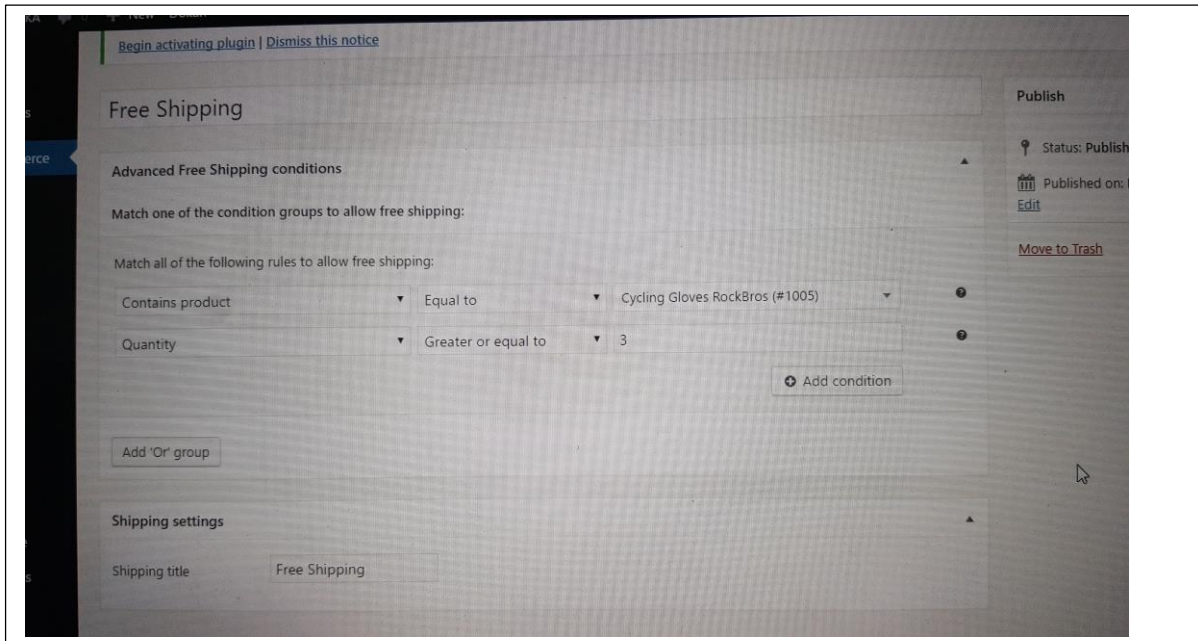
Begin activating plugin | Dismiss this notice

Free Shipping

Advanced Free Shipping conditions

Match one of the condition groups to allow free shipping:

Match all of the following rules to allow free shipping:

Contains product | Equal to | Cycling Gloves RockBros (#1005)

Quantity | Greater or equal to | 3

Add condition

Add 'Or' group

Shipping settings

Shipping title Free Shipping

Publish

Status: Publish

Published on: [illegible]

Edit

Move to Trash

s

erce

s